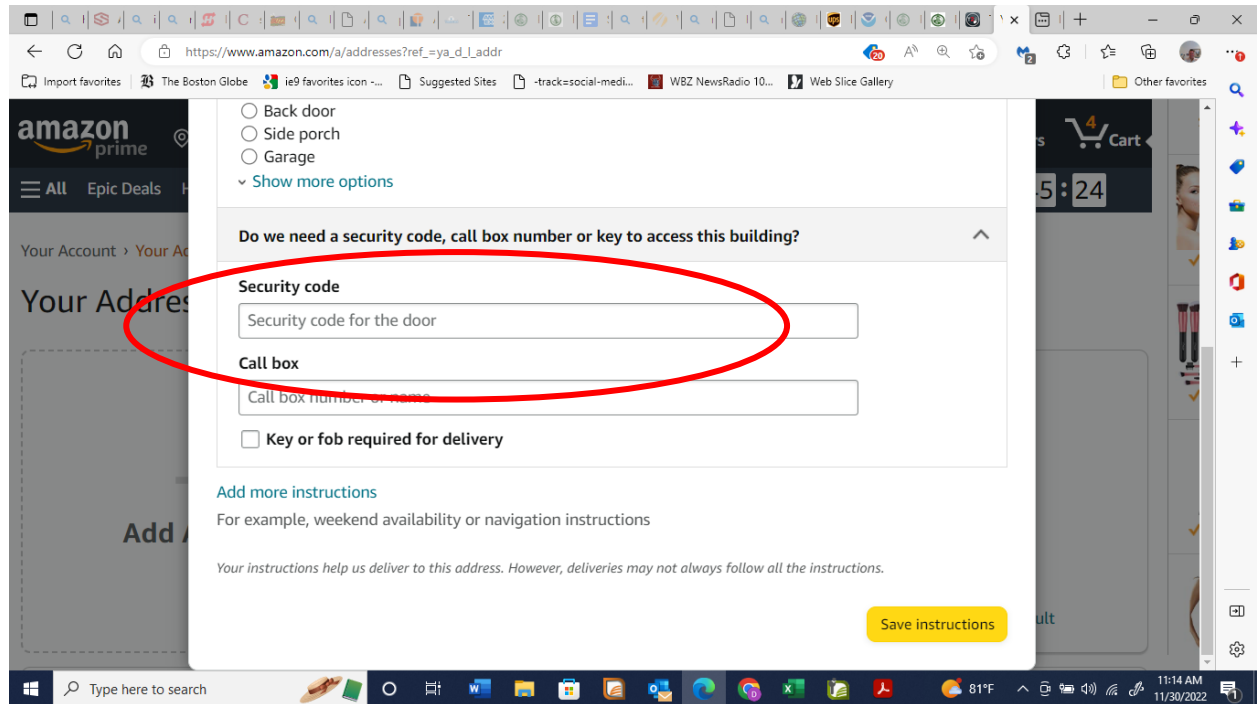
https://www.amazon.com/a/addresses?ref_=ya_d_l_addr

Import favorites | The Boston Globe | ie9 favorites icon -... | Suggested Sites | -track=social-medi... | WBZ NewsRadio 10... | Web Slice Gallery | Other favorites

amazon prime

All Epic Deals

4 Cart

5 : 24

Your Account › Your Ad

Your Addres

Add

ult

Back door
Side porch
Garage
Show more options

Do we need a security code, call box number or key to access this building?

Security code
Security code for the door

Call box
Call box number or name

Key or fob required for delivery

Add more instructions
For example, weekend availability or navigation instructions

Your instructions help us deliver to this address. However, deliveries may not always follow all the instructions.

Save instructions

Type here to search

81°F

11:14 AM
11/30/2022